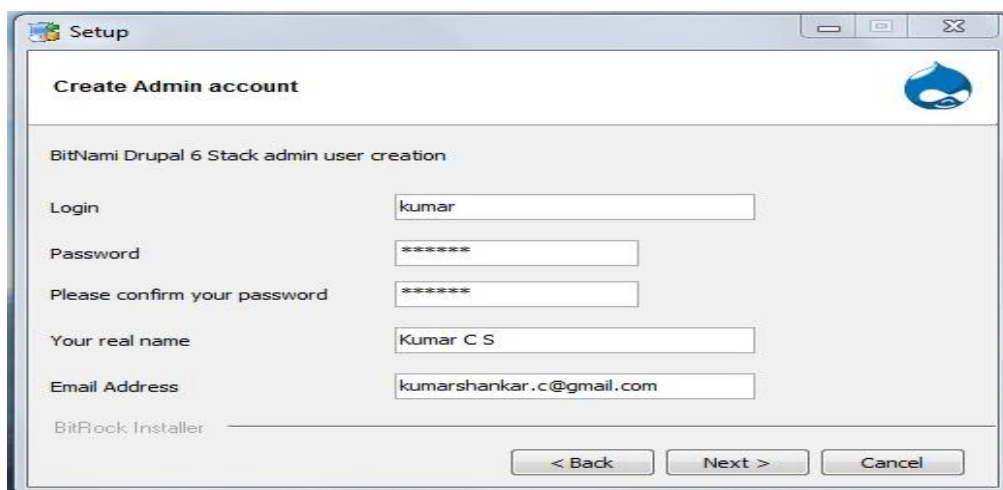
Setup

Create Admin account

BitNami Drupal 6 Stack admin user creation

Login kumar

Password ******

Please confirm your password ******

Your real name Kumar C S

Email Address kumarshankar.c@gmail.com

BitRock Installer

< Back

Next >

Cancel